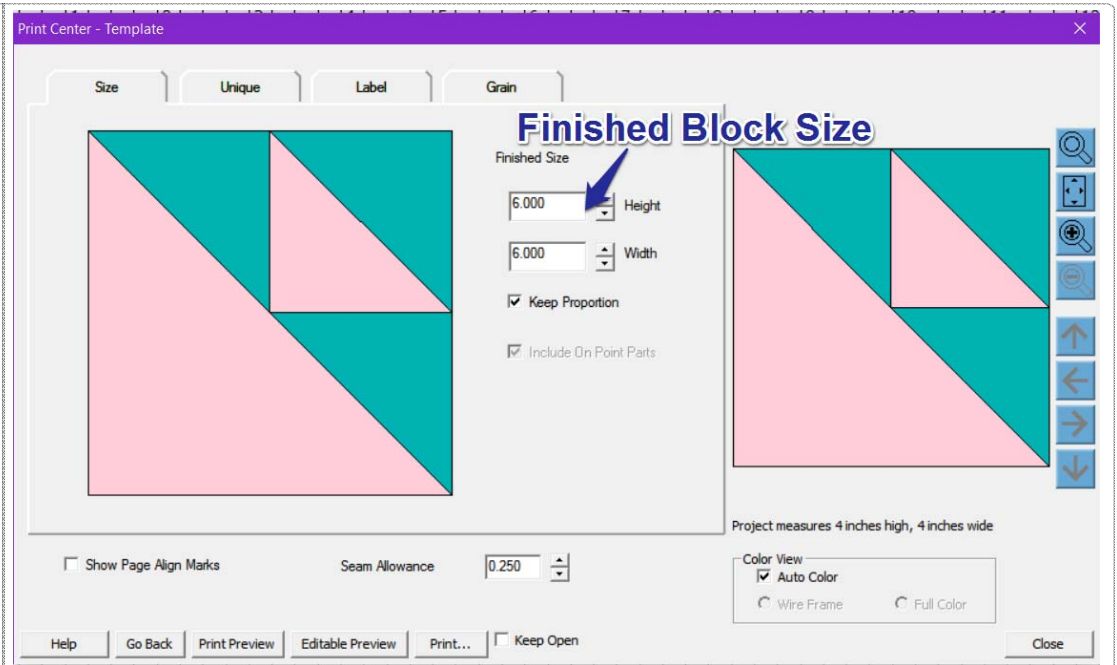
Print Center - Template

Size
Unique
Label
Grain

Finished Block Size

Finished Size

6.000 Height

6.000 Width

Keep Proportion

Include On Point Parts

Project measures 4 inches high, 4 inches wide

Show Page Align Marks

Seam Allowance 0.250

Color View
Auto Color
Wire Frame
Full Color

Help
Go Back
Print Preview
Editable Preview
Print...
Keep Open
Close